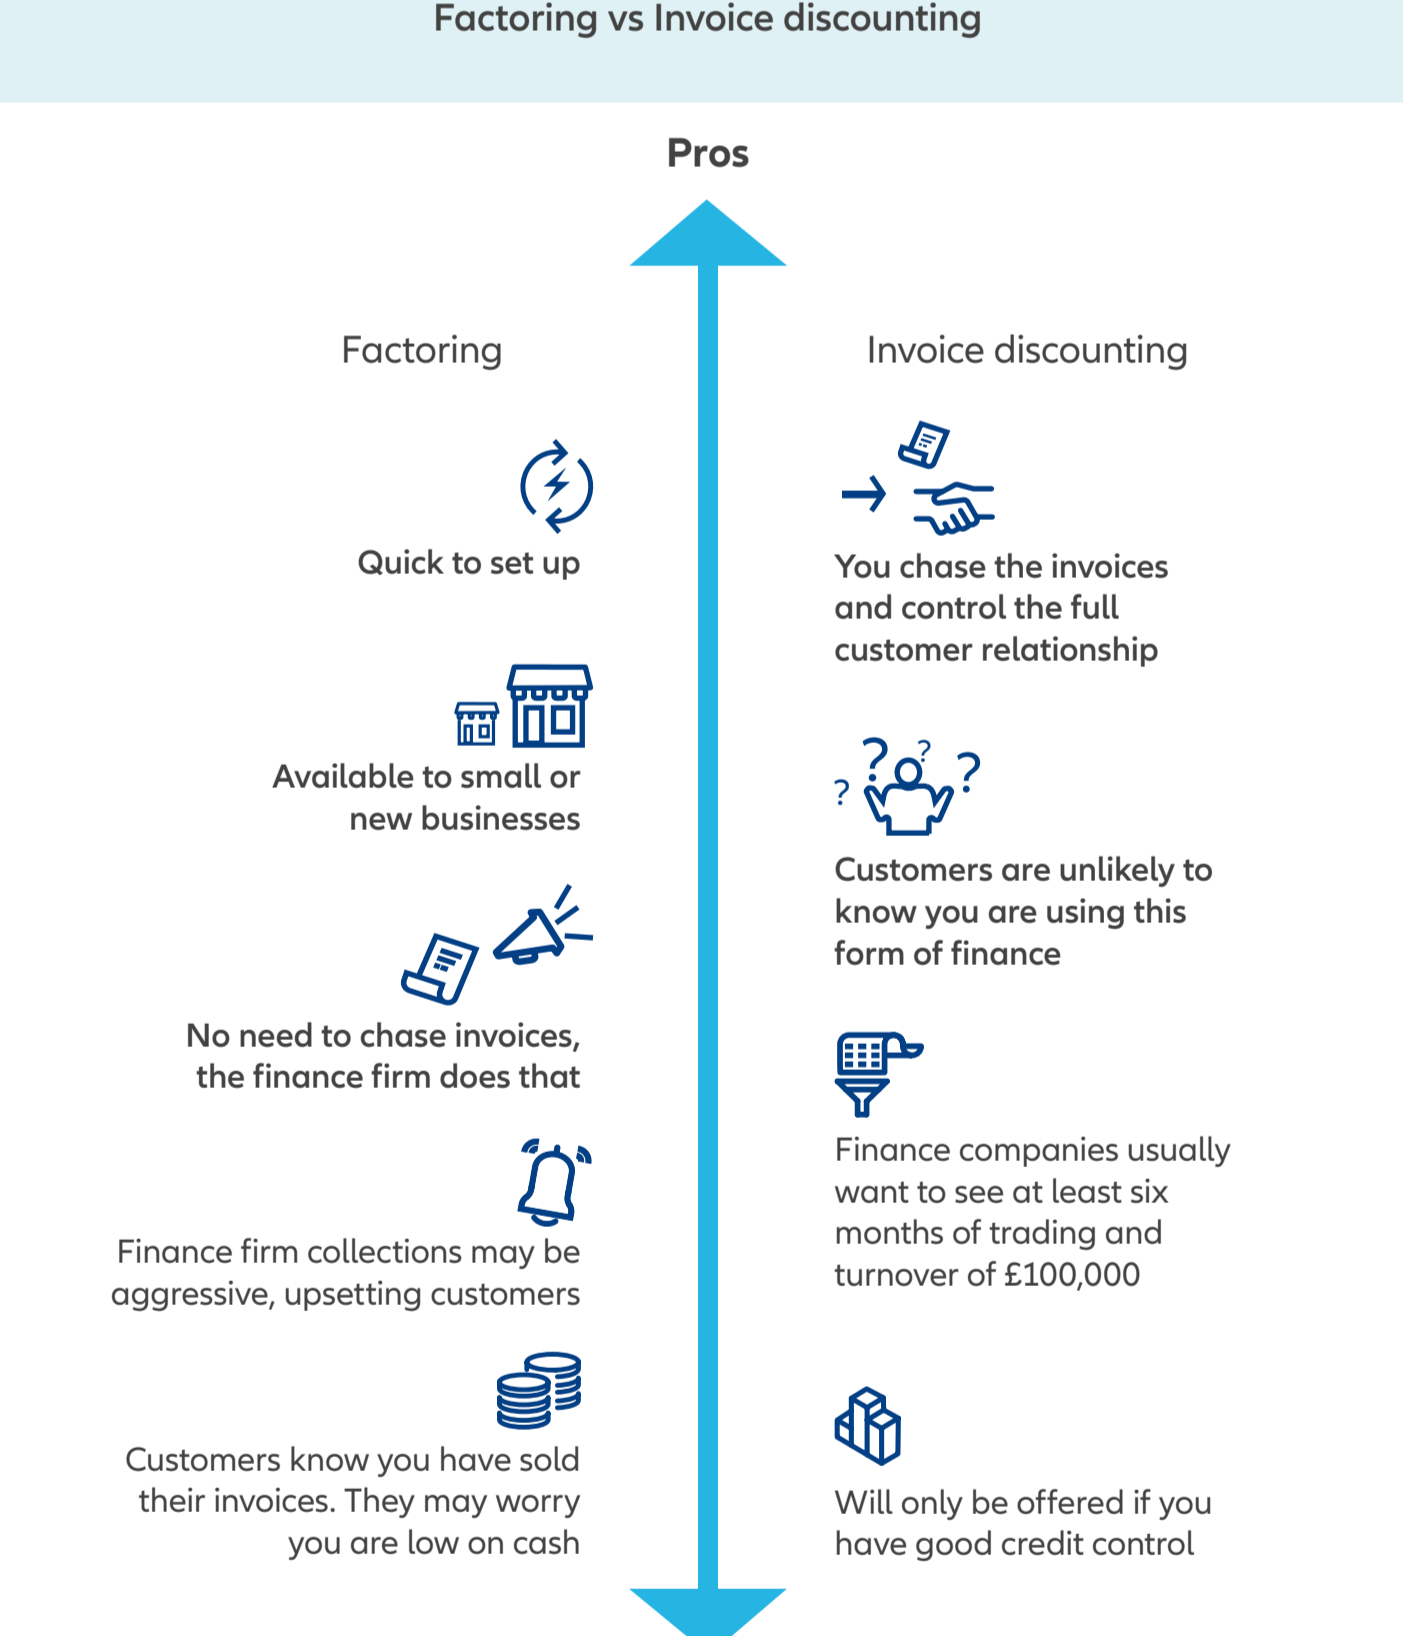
Factoring vs Invoice discounting

Pros

Factoring

Quick to set up

Available to small or new businesses

No need to chase invoices, the finance firm does that

Finance firm collections may be aggressive, upsetting customers

Customers know you have sold their invoices. They may worry you are low on cash

Invoice discounting

You chase the invoices and control the full customer relationship

Customers are unlikely to know you are using this form of finance

Finance companies usually want to see at least six months of trading and turnover of £100,000

Will only be offered if you have good credit control